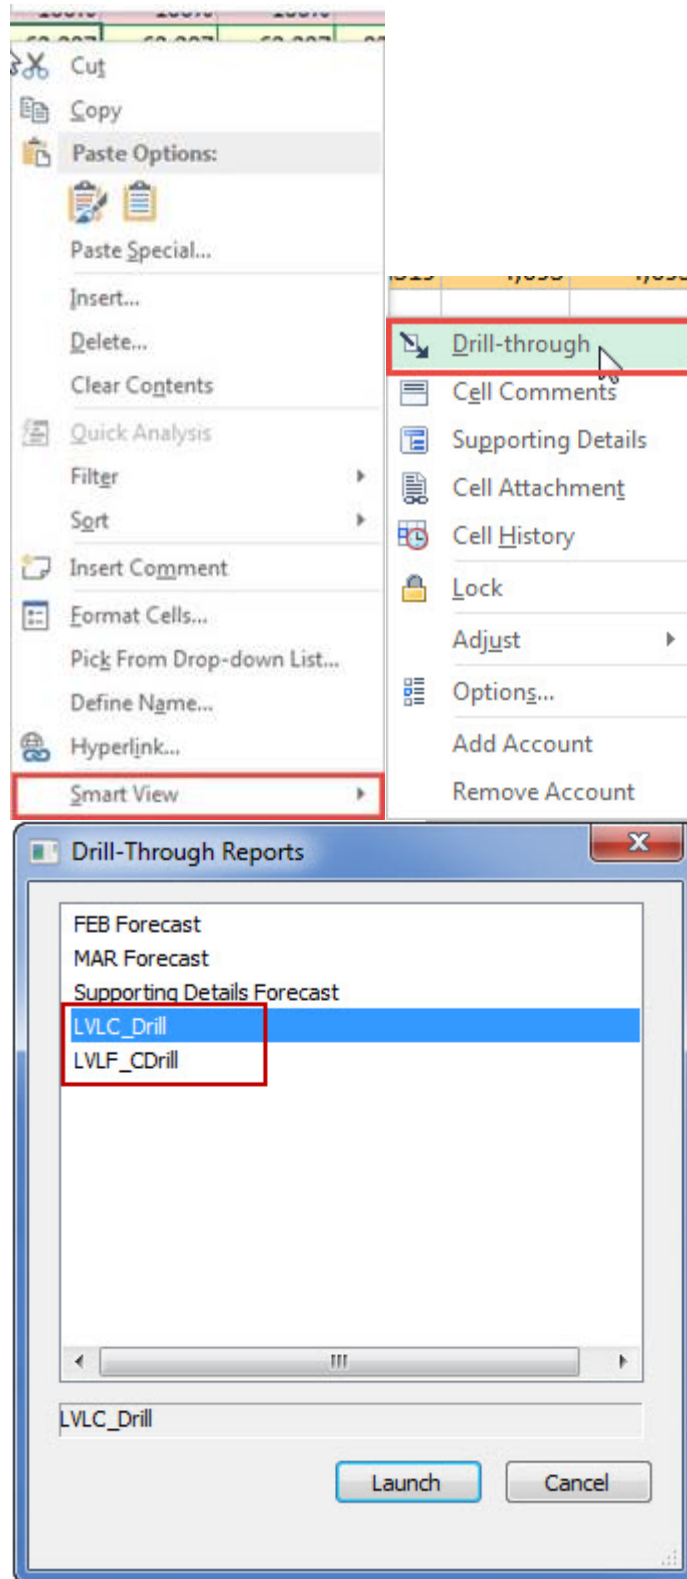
Cut
Copy
Paste Options:
Paste Special...
Insert...
Delete...
Clear Contents
Quick Analysis
Filter
Sort
Insert Comment
Format Cells...
Pick From Drop-down List...
Define Name...
Hyperlink...
Smart View

Drill-through
Cell Comments
Supporting Details
Cell Attachment
Cell History
Lock
Adjust
Options...
Add Account
Remove Account

Drill-Through Reports
FEB Forecast
MAR Forecast
Supporting Details Forecast
LVLC_Drill
LVLF_CDrill
LVLC_Drill
Launch
Cancel